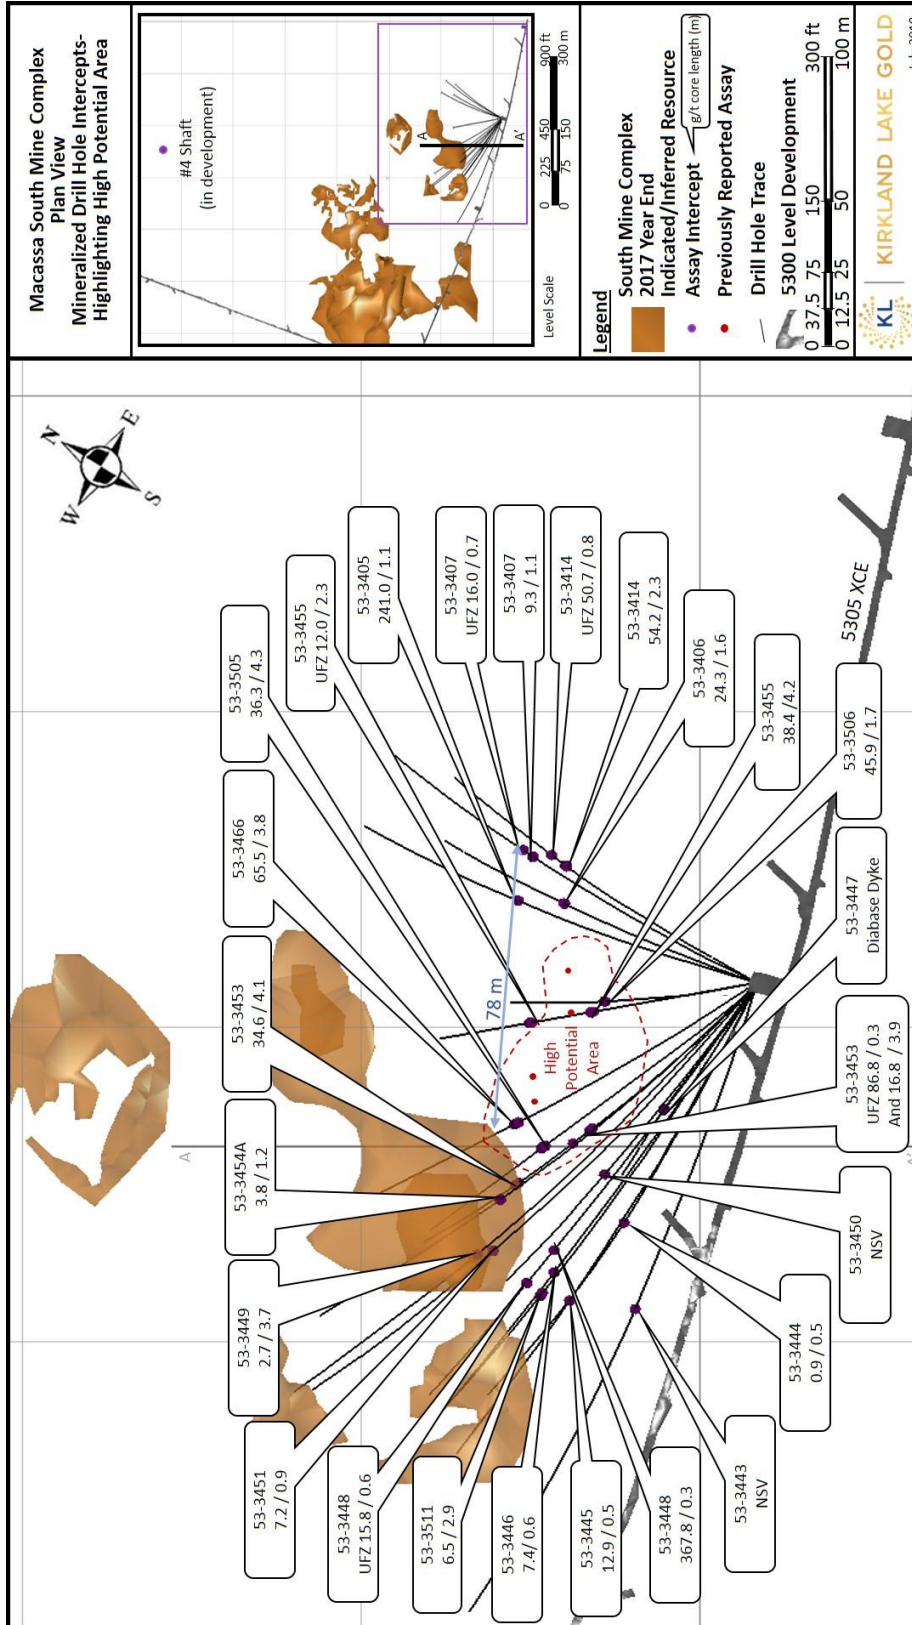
Macassa South Mine Complex
Plan View
Mineralized Drill Hole Intercepts-
Highlighting High Potential Area

#4 Shaft
(in development)

A
A'

Level Scale
0 225 450 900 ft
0 75 150 300 m

Legend
South Mine Complex
2017 Year End
Indicated/Inferred Resource
Assay Intercept
g/t core length (m)
Previously Reported Assay
Drill Hole Trace
5300 Level Development
0 37.5 75 150 300 ft
0 12.5 25 50 100 m

KL KIRKLAND LAKE GOLD

N
E
S
W

53-3505
36.3 / 4.3

53-3455
UFZ 12.0 / 2.3

53-3405
241.0 / 1.1

53-3407
UFZ 16.0 / 0.7

53-3407
9.3 / 1.1

53-3414
UFZ 50.7 / 0.8

53-3414
54.2 / 2.3

53-3406
24.3 / 1.6

53-3455
38.4 / 4.2

53-3506
45.9 / 1.7

5305 XCE

53-3466
65.5 / 3.8

53-3453
34.6 / 4.1

78 m

High
Potential
Area

53-3447
Diabase Dyke

53-3453
UFZ 86.8 / 0.3
And 16.8 / 3.9

A

53-3454A
3.8 / 1.2

53-3450
NSV

53-3449
2.7 / 3.7

53-3444
0.9 / 0.5

53-3451
7.2 / 0.9

53-3448
UFZ 15.8 / 0.6

53-3511
6.5 / 2.9

53-3446
7.4/ 0.6

53-3445
12.9 / 0.5

53-3448
367.8 / 0.3

53-3443
NSV